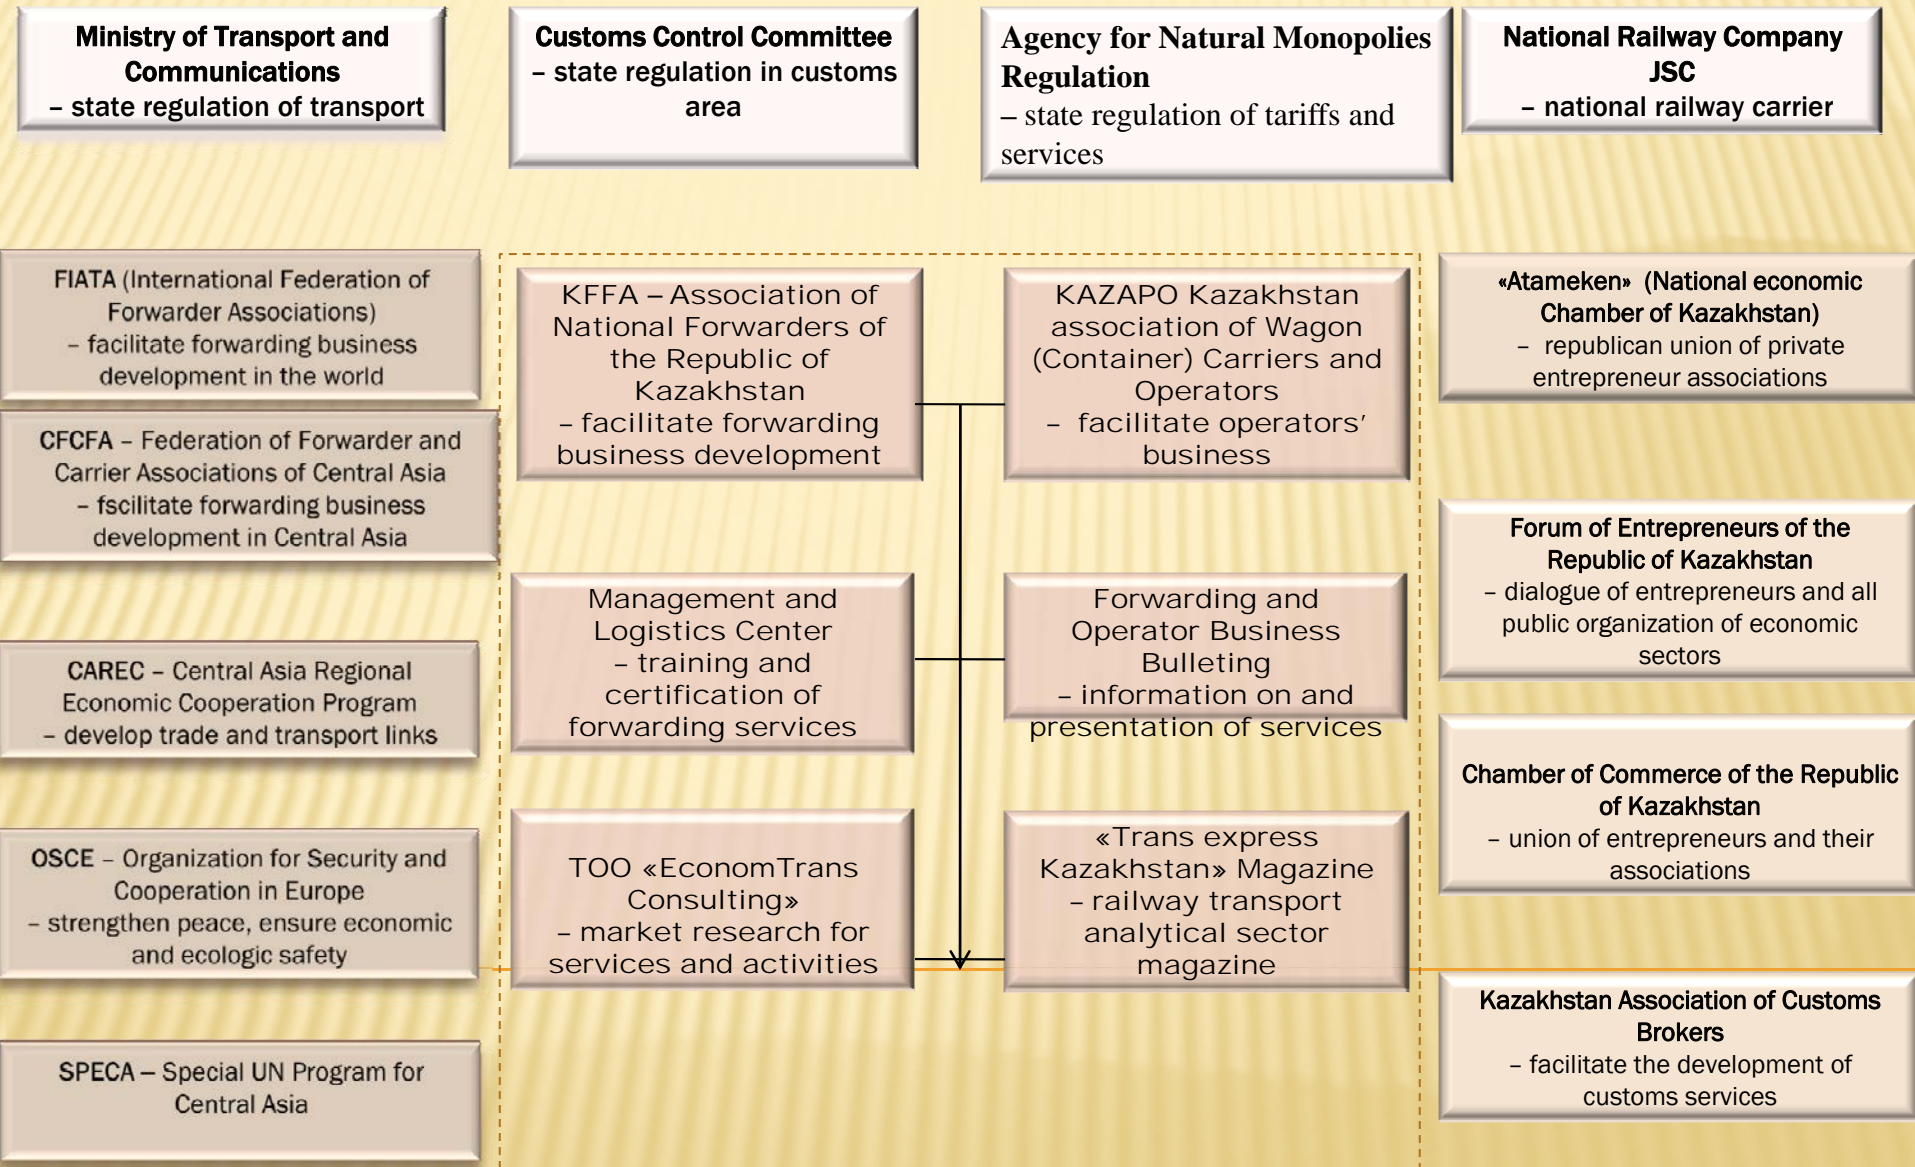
Ministry of Transport and Communications
– state regulation of transport

Customs Control Committee
– state regulation in customs area

Agency for Natural Monopolies Regulation
– state regulation of tariffs and services

National Railway Company JSC
– national railway carrier

FIATA (International Federation of Forwarder Associations)
– facilitate forwarding business development in the world

CFCFA – Federation of Forwarder and Carrier Associations of Central Asia
– fscilitate forwarding business development in Central Asia

CAREC – Central Asia Regional Economic Cooperation Program
– develop trade and transport links

OSCE – Organization for Security and Cooperation in Europe
– strengthen peace, ensure economic and ecologic safety

SPECA – Special UN Program for Central Asia

KFFA – Association of National Forwarders of the Republic of Kazakhstan
– facilitate forwarding business development

KAZAPO Kazakhstan association of Wagon (Container) Carriers and Operators
– facilitate operators' business

Management and Logistics Center
– training and certification of forwarding services

Forwarding and Operator Business Bulleting
– information on and presentation of services

TOO «EconomTrans Consulting»
– market research for services and activities

«Trans express Kazakhstan» Magazine
– railway transport analytical sector magazine

«Atameken» (National economic Chamber of Kazakhstan)
– republican union of private entrepreneur associations

Forum of Entrepreneurs of the Republic of Kazakhstan
– dialogue of entrepreneurs and all public organization of economic sectors

Chamber of Commerce of the Republic of Kazakhstan
– union of entrepreneurs and their associations

Kazakhstan Association of Customs Brokers
– facilitate the development of customs services